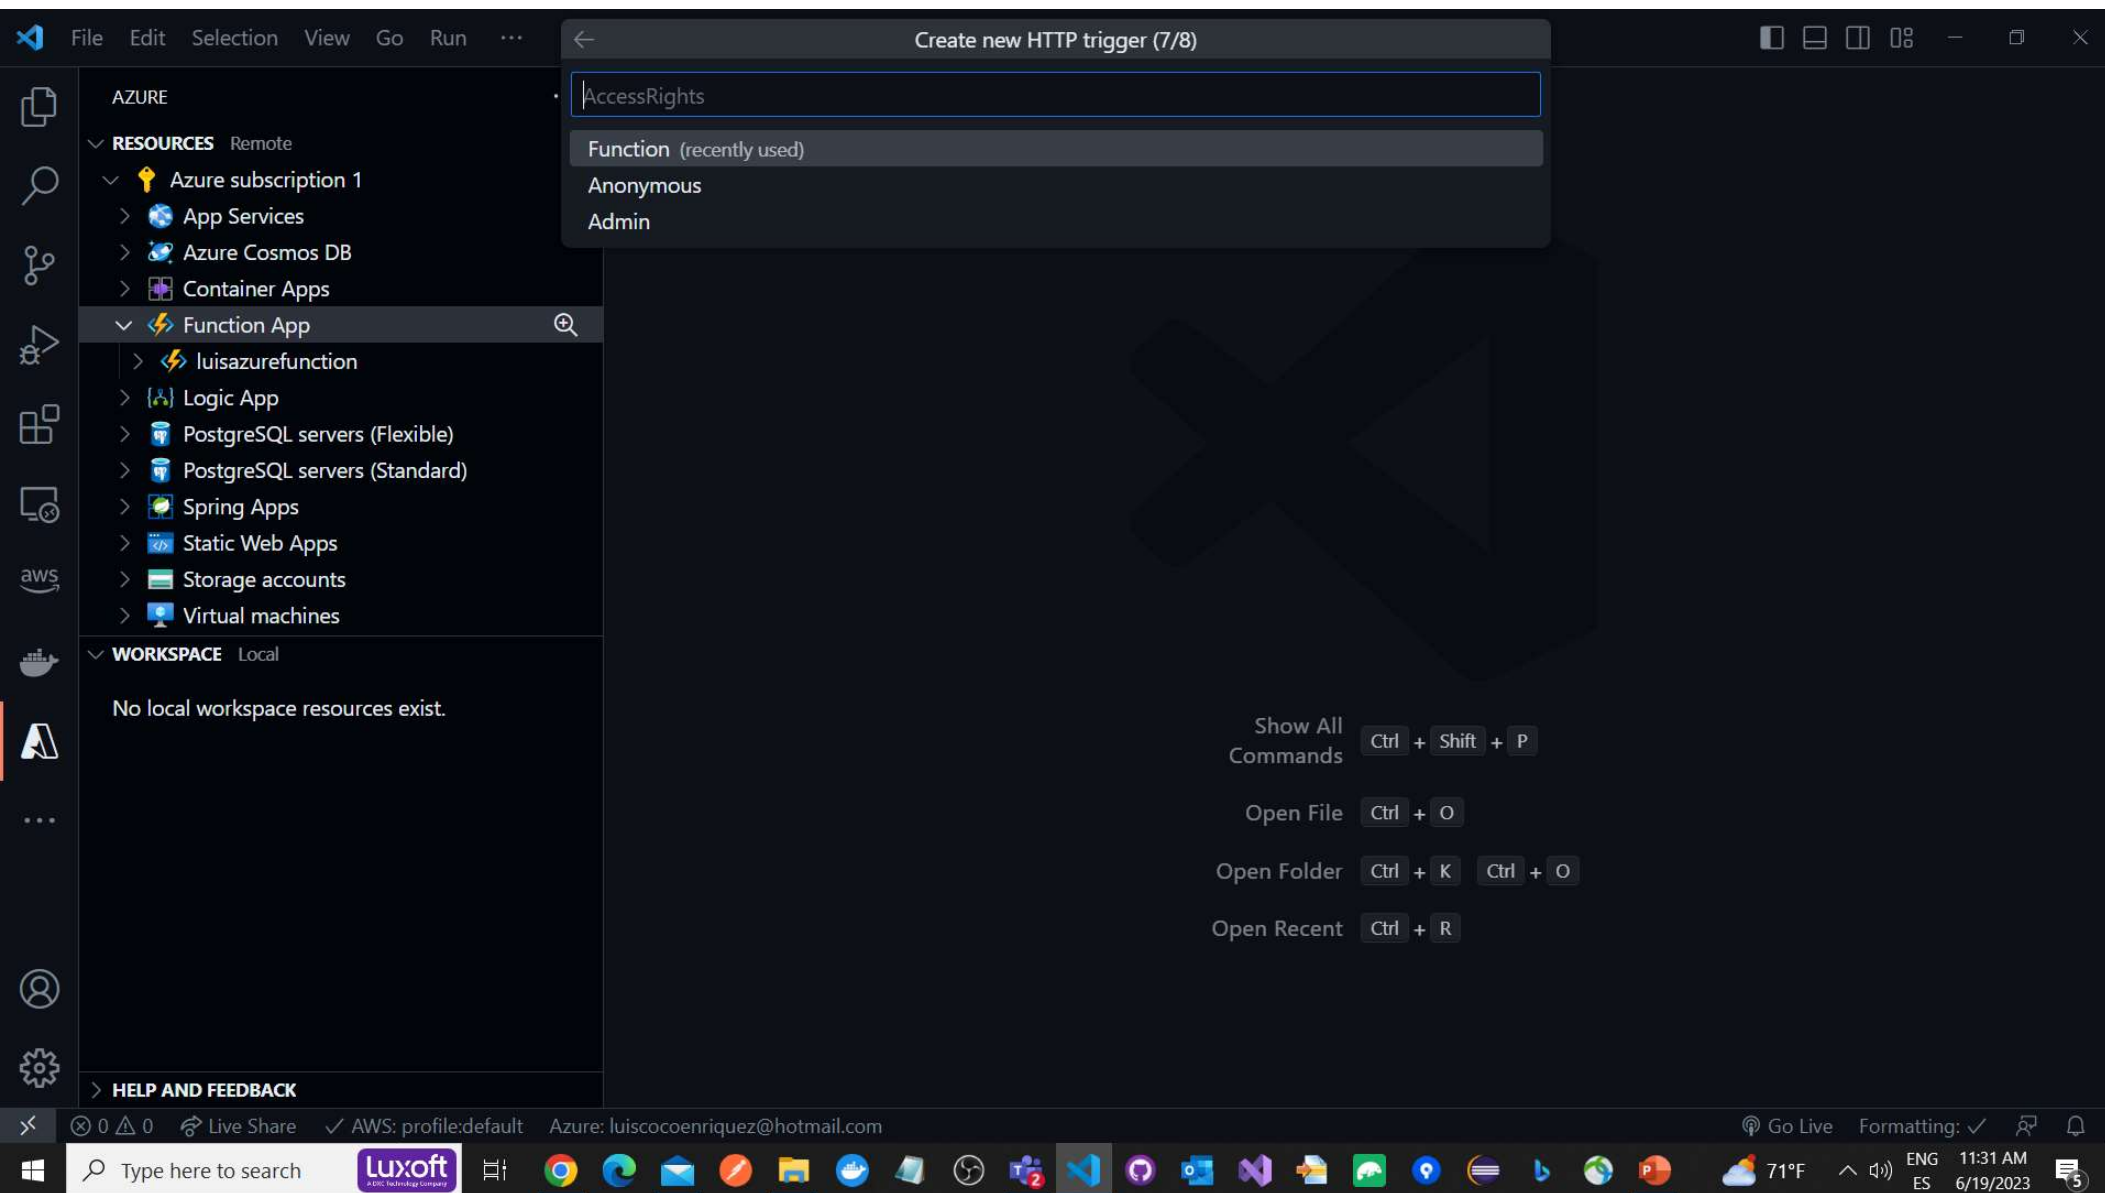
File Edit Selection View Go Run ···

Create new HTTP trigger (7/8)

AccessRights

Function (recently used)
Anonymous
Admin

AZURE

RESOURCES Remote
Azure subscription 1
App Services
Azure Cosmos DB
Container Apps
Function App
luisazurefunction
Logic App
PostgreSQL servers (Flexible)
PostgreSQL servers (Standard)
Spring Apps
Static Web Apps
Storage accounts
Virtual machines

WORKSPACE Local
No local workspace resources exist.

HELP AND FEEDBACK

aws

Show All Commands Ctrl + Shift + P
Open File Ctrl + O
Open Folder Ctrl + K Ctrl + O
Open Recent Ctrl + R

⊗ 0 ⚠ 0 Live Share ✓ AWS: profile:default Azure: luiscocoenriquez@hotmail.com Go Live Formatting: ✓

Type here to search luxoft 71°F ENG ES 11:31 AM 6/19/2023 5